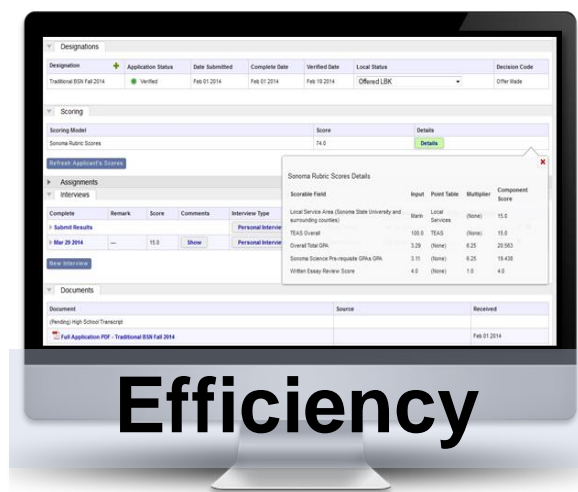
Designations

| Designation | + | Application Status | Date Submitted | Complete Date | Verified Date | Local Status | Decision Code |
|---|---|---|---|---|---|---|---|
| Traditional BSN Fall 2014 | | Verified | Feb 01 2014 | Feb 01 2014 | Feb 19 2014 | Offered LBK | Offer Made |

Scoring

| Scoring Model | Score | Details |
|---|---|---|
| Sonoma Rubric Scores | 74.0 | Details |

Refresh Applicant's Scores

Assignments

Interviews

| Complete | Remark | Score | Comments | Interview Type |
|---|---|---|---|---|
| Submit Results | | | | Personal Intervie |
| Mar 29 2014 | — | 15.0 | Show | Personal Intervie |

New Interview

Sonoma Rubric Scores Details

| Scorable Field | Input | Point Table | Multiplier | Component Score |
|---|---|---|---|---|
| Local Service Area (Sonoma State University and surrounding counties) | Marin | Local Services | (None) | 15.0 |
| TEAS Overall | 100.0 | TEAS | (None) | 15.0 |
| Overall Total GPA | 3.29 | (None) | 6.25 | 20.563 |
| Sonoma Science Pre-requisite GPAs GPA | 3.11 | (None) | 6.25 | 19.438 |
| Written Essay Review Score | 4.0 | (None) | 1.0 | 4.0 |

Documents

| Document | Source | Received |
|---|---|---|
| (Pending) High School Transcript | | |
| Full Application PDF - Traditional BSN Fall 2014 | | Feb 01 2014 |

Efficiency